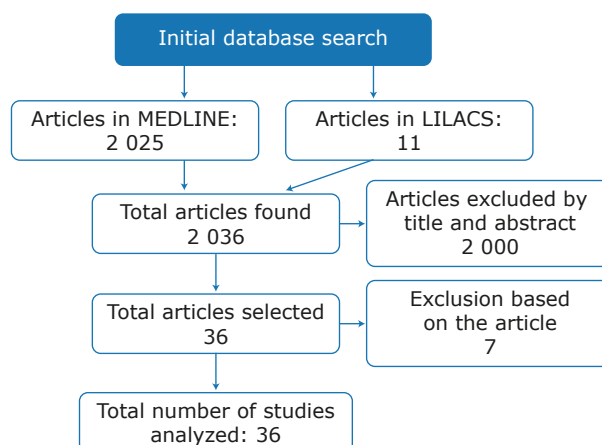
Initial database search

Articles in MEDLINE: 2 025

Articles in LILACS: 11

Total articles found 2 036

Articles excluded by title and abstract 2 000

Total articles selected 36

Exclusion based on the article 7

Total number of studies analyzed: 36